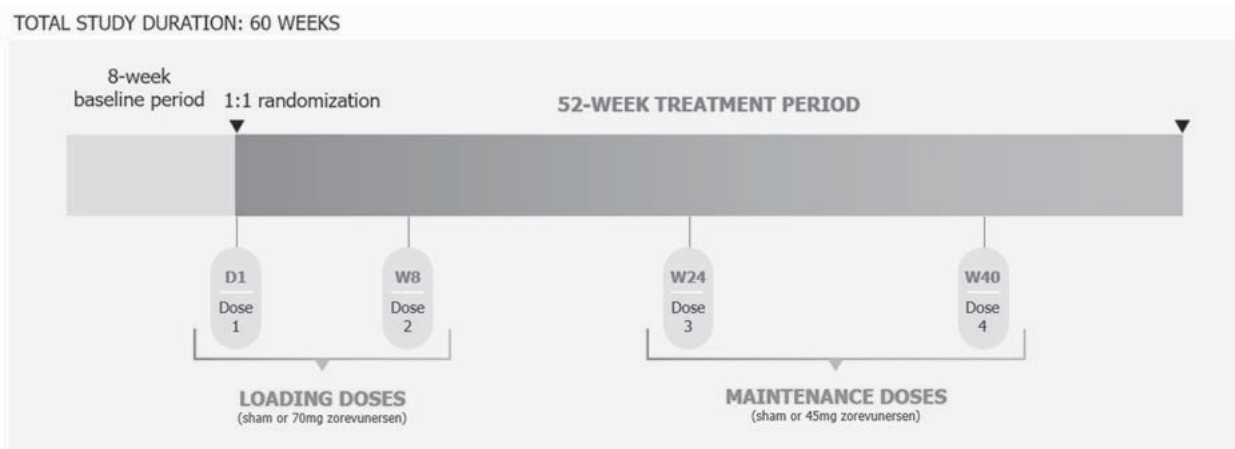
TOTAL STUDY DURATION: 60 WEEKS

8-week baseline period

1:1 randomization

52-WEEK TREATMENT PERIOD

D1
Dose 1

W8
Dose 2

W24
Dose 3

W40
Dose 4

LOADING DOSES
(sham or 70mg zorevunersen)

MAINTENANCE DOSES
(sham or 45mg zorevunersen)